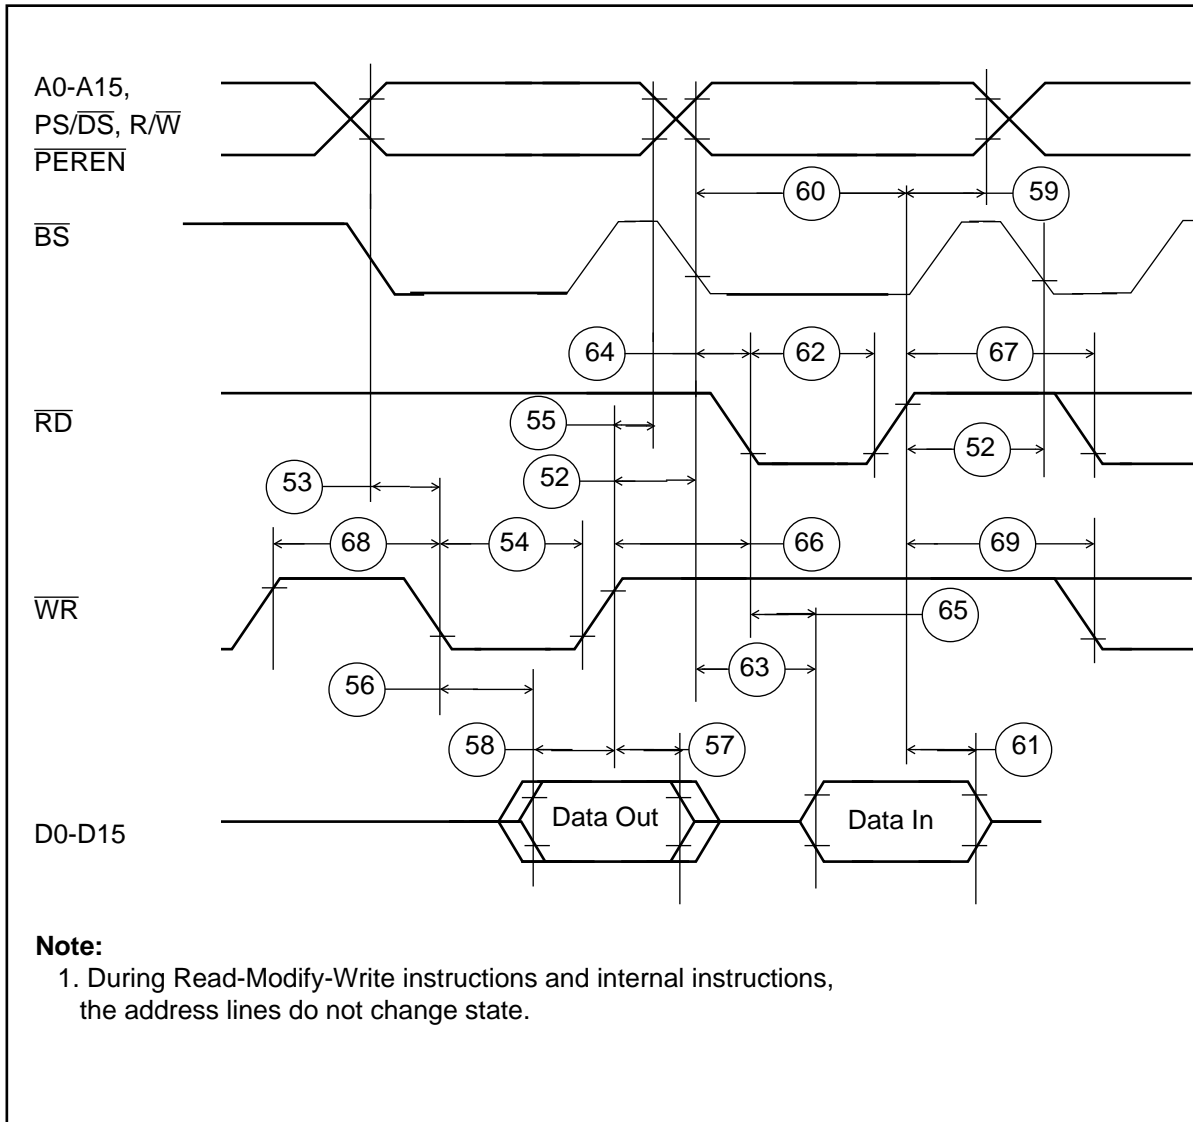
A0-A15,
PS/$\overline{DS}$, R/$\overline{W}$
$\overline{PEREN}$

60

59

$\overline{BS}$

64

62

67

$\overline{RD}$

55

52

52

53

68

54

66

69

$\overline{WR}$

65

63

56

58

57

61

D0-D15

Data Out

Data In

**Note:**
1. During Read-Modify-Write instructions and internal instructions, the address lines do not change state.